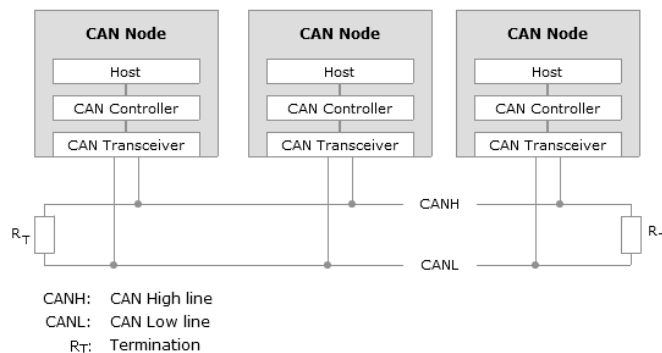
CAN Node
Host
CAN Controller
CAN Transceiver

CAN Node
Host
CAN Controller
CAN Transceiver

CAN Node
Host
CAN Controller
CAN Transceiver

$R_T$
CANH
CANL
$R_T$

CANH: CAN High line
CANL: CAN Low line
$R_T$: Termination